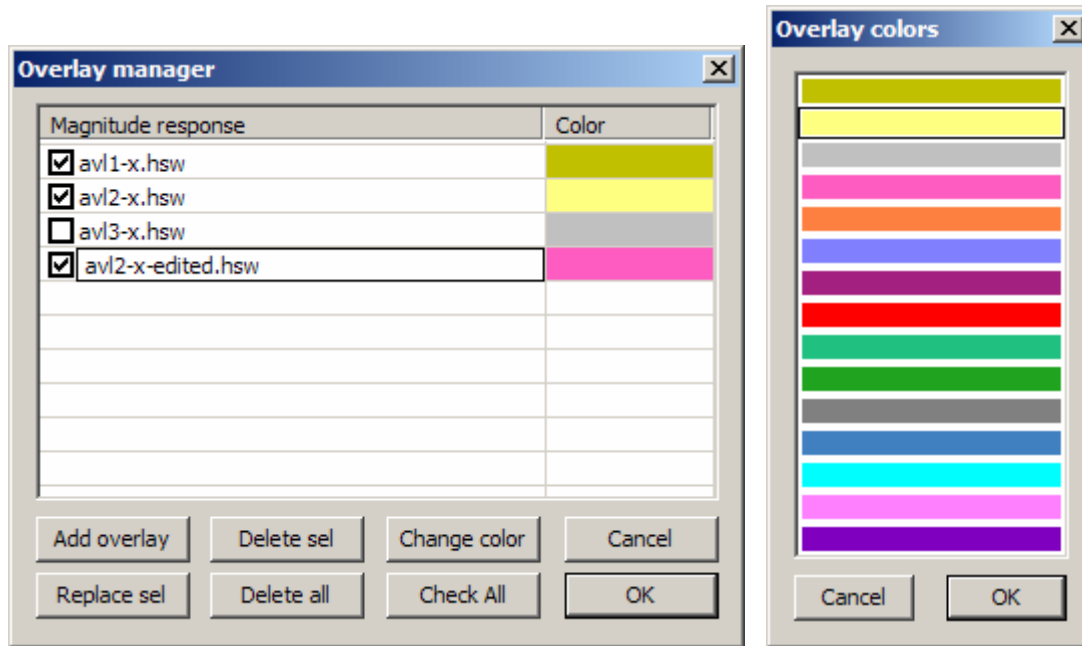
Overlay manager

| Magnitude response | Color |
|---|---|
| ☑ avl1-x.hsw | |
| ☑ avl2-x.hsw | |
| ☐ avl3-x.hsw | |
| ☑ avl2-x-edited.hsw | |

Add overlay
Delete sel
Change color
Cancel
Replace sel
Delete all
Check All
OK

Overlay colors

Cancel
OK